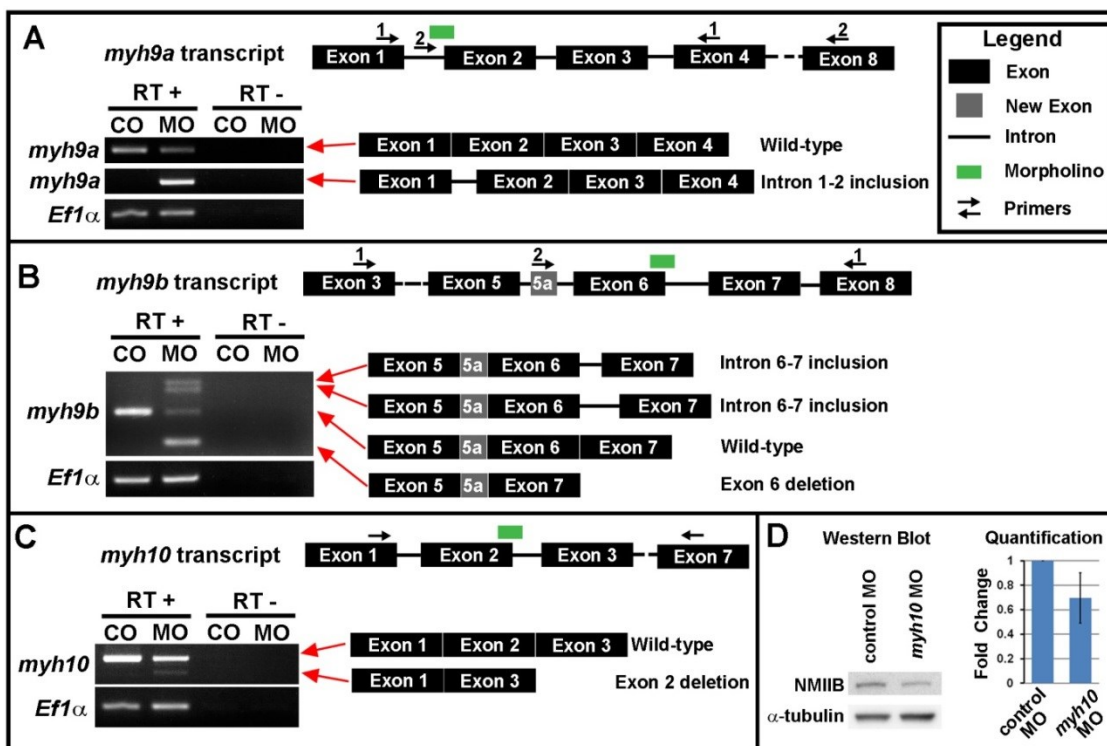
A

myh9a transcript

1 2 1 2

Exon 1 Exon 2 Exon 3 Exon 4 Exon 8

Legend
Exon
New Exon
Intron
Morpholino
Primers

RT + RT -
CO MO CO MO

myh9a
myh9a
Ef1$\alpha$

Exon 1 Exon 2 Exon 3 Exon 4 Wild-type
Exon 1 Exon 2 Exon 3 Exon 4 Intron 1-2 inclusion

B

myh9b transcript

1 2 1

Exon 3 Exon 5 5a Exon 6 Exon 7 Exon 8

RT + RT -
CO MO CO MO

myh9b
Ef1$\alpha$

Exon 5 5a Exon 6 Exon 7 Intron 6-7 inclusion
Exon 5 5a Exon 6 Exon 7 Intron 6-7 inclusion
Exon 5 5a Exon 6 Exon 7 Wild-type
Exon 5 5a Exon 7 Exon 6 deletion

C

myh10 transcript

Exon 1 Exon 2 Exon 3 Exon 7

RT + RT -
CO MO CO MO

myh10
Ef1$\alpha$

Exon 1 Exon 2 Exon 3 Wild-type
Exon 1 Exon 3 Exon 2 deletion

D

Western Blot

control MO
myh10 MO

NMIIB
$\alpha$-tubulin

Quantification

Fold Change

1
0.8
0.6
0.4
0.2
0

control MO
myh10 MO